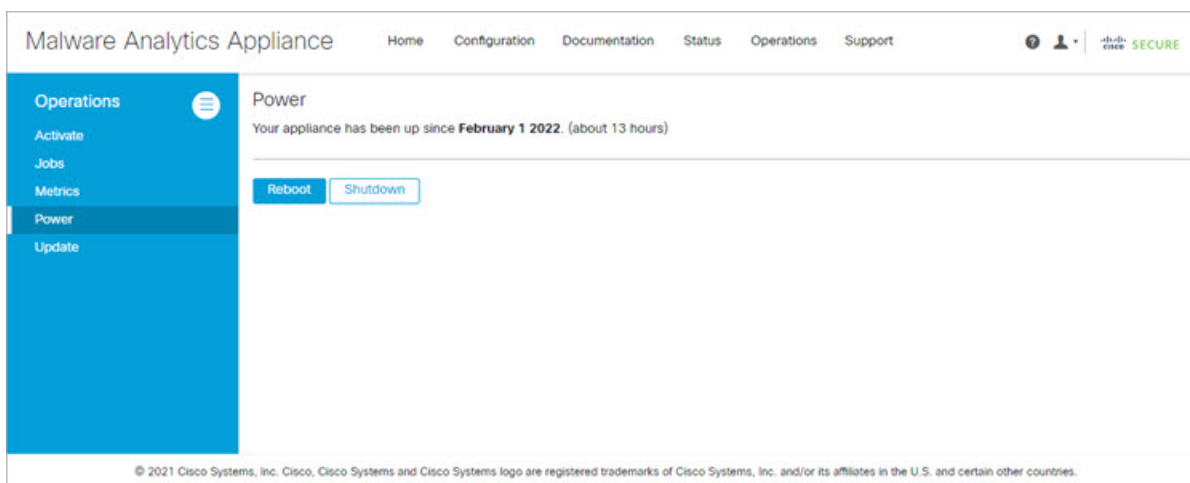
Malware Analytics Appliance

Home Configuration Documentation Status Operations Support

cisco SECURE

Operations

Activate

Jobs

Metrics

Power

Update

Power

Your appliance has been up since **February 1 2022**. (about 13 hours)

Reboot Shutdown

© 2021 Cisco Systems, Inc. Cisco, Cisco Systems and Cisco Systems logo are registered trademarks of Cisco Systems, Inc. and/or its affiliates in the U.S. and certain other countries.